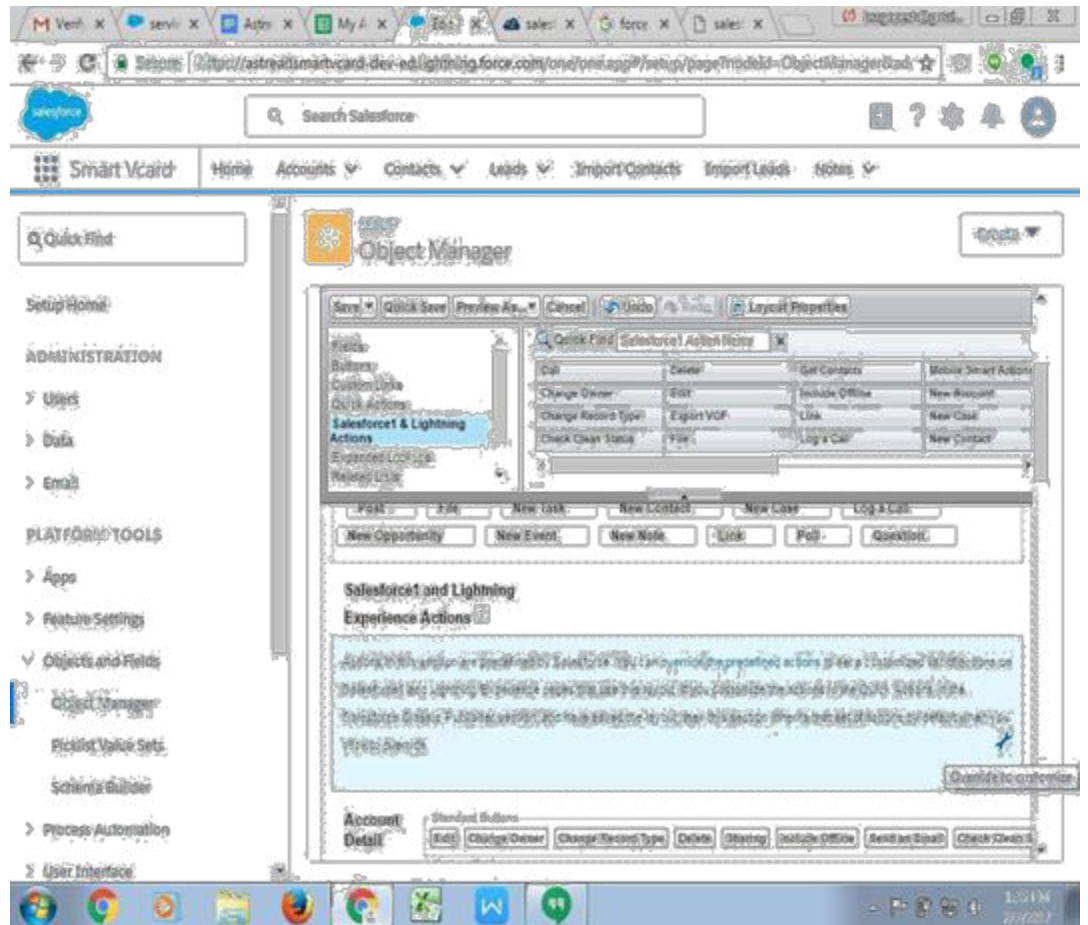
M Verif x | servi x | Astr x | My A x | Edit x | sales x | force x | sales x

Secure | https://astreaitsmartvcard-dev-ed.lightning.force.com/one/one.app#/setup/page?nodeId=ObjectManagerBad

salesforce

Search Salesforce

Smart Vcard | Home | Accounts | Contacts | Leads | Import Contacts | Import Leads | Notes

Quick Find

Setup Home

ADMINISTRATION

> Users

> Data

> Email

PLATFORM TOOLS

> Apps

> Feature Settings

Objects and Fields

Object Manager

Picklist Value Sets

Schema Builder

> Process Automation

> User Interface

SETUP
Object Manager

Create

Save | Quick Save | Preview As... | Cancel | Undo | Redo | Layout Properties

Fields
Buttons
Custom Links
Quick Actions
Salesforce1 & Lightning Actions
Expanded Lookups
Related Lists

Quick Find | Salesforce1 Action Name

| Call | Delete | Get Contacts | Mobile Smart Actions |
|---|---|---|---|
| Change Owner | Edit | Include Offline | New Account |
| Change Record Type | Export VCF | Link | New Case |
| Check Clean Status | File | Log a Call | New Contact |

Post | File | New Task | New Contact | New Case | Log a Call
New Opportunity | New Event | New Note | Link | Poll | Question

Salesforce1 and Lightning Experience Actions

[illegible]

Override to customize

Account Detail

Standard Buttons

Edit | Change Owner | Change Record Type | Delete | Sharing | Include Offline | Send an Email | Check Clean S

1:51 PM